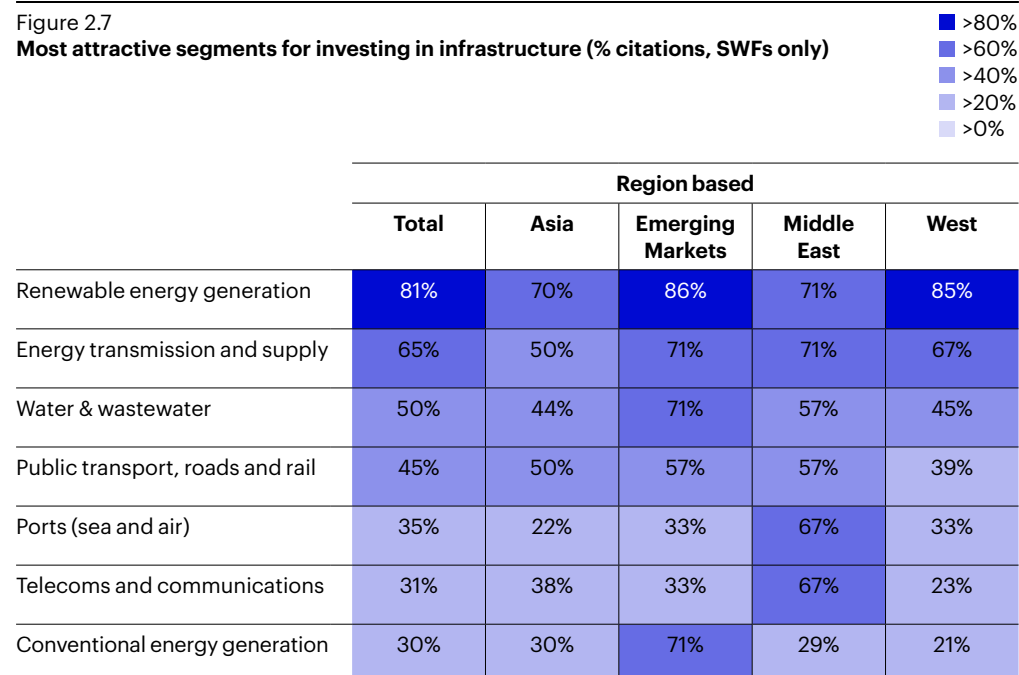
Figure 2.7
**Most attractive segments for investing in infrastructure (% citations, SWFs only)**

>80%
>60%
>40%
>20%
>0%

Region based

| | Total | Asia | Emerging Markets | Middle East | West |
|---|---|---|---|---|---|
| Renewable energy generation | 81% | 70% | 86% | 71% | 85% |
| Energy transmission and supply | 65% | 50% | 71% | 71% | 67% |
| Water & wastewater | 50% | 44% | 71% | 57% | 45% |
| Public transport, roads and rail | 45% | 50% | 57% | 57% | 39% |
| Ports (sea and air) | 35% | 22% | 33% | 67% | 33% |
| Telecoms and communications | 31% | 38% | 33% | 67% | 23% |
| Conventional energy generation | 30% | 30% | 71% | 29% | 21% |